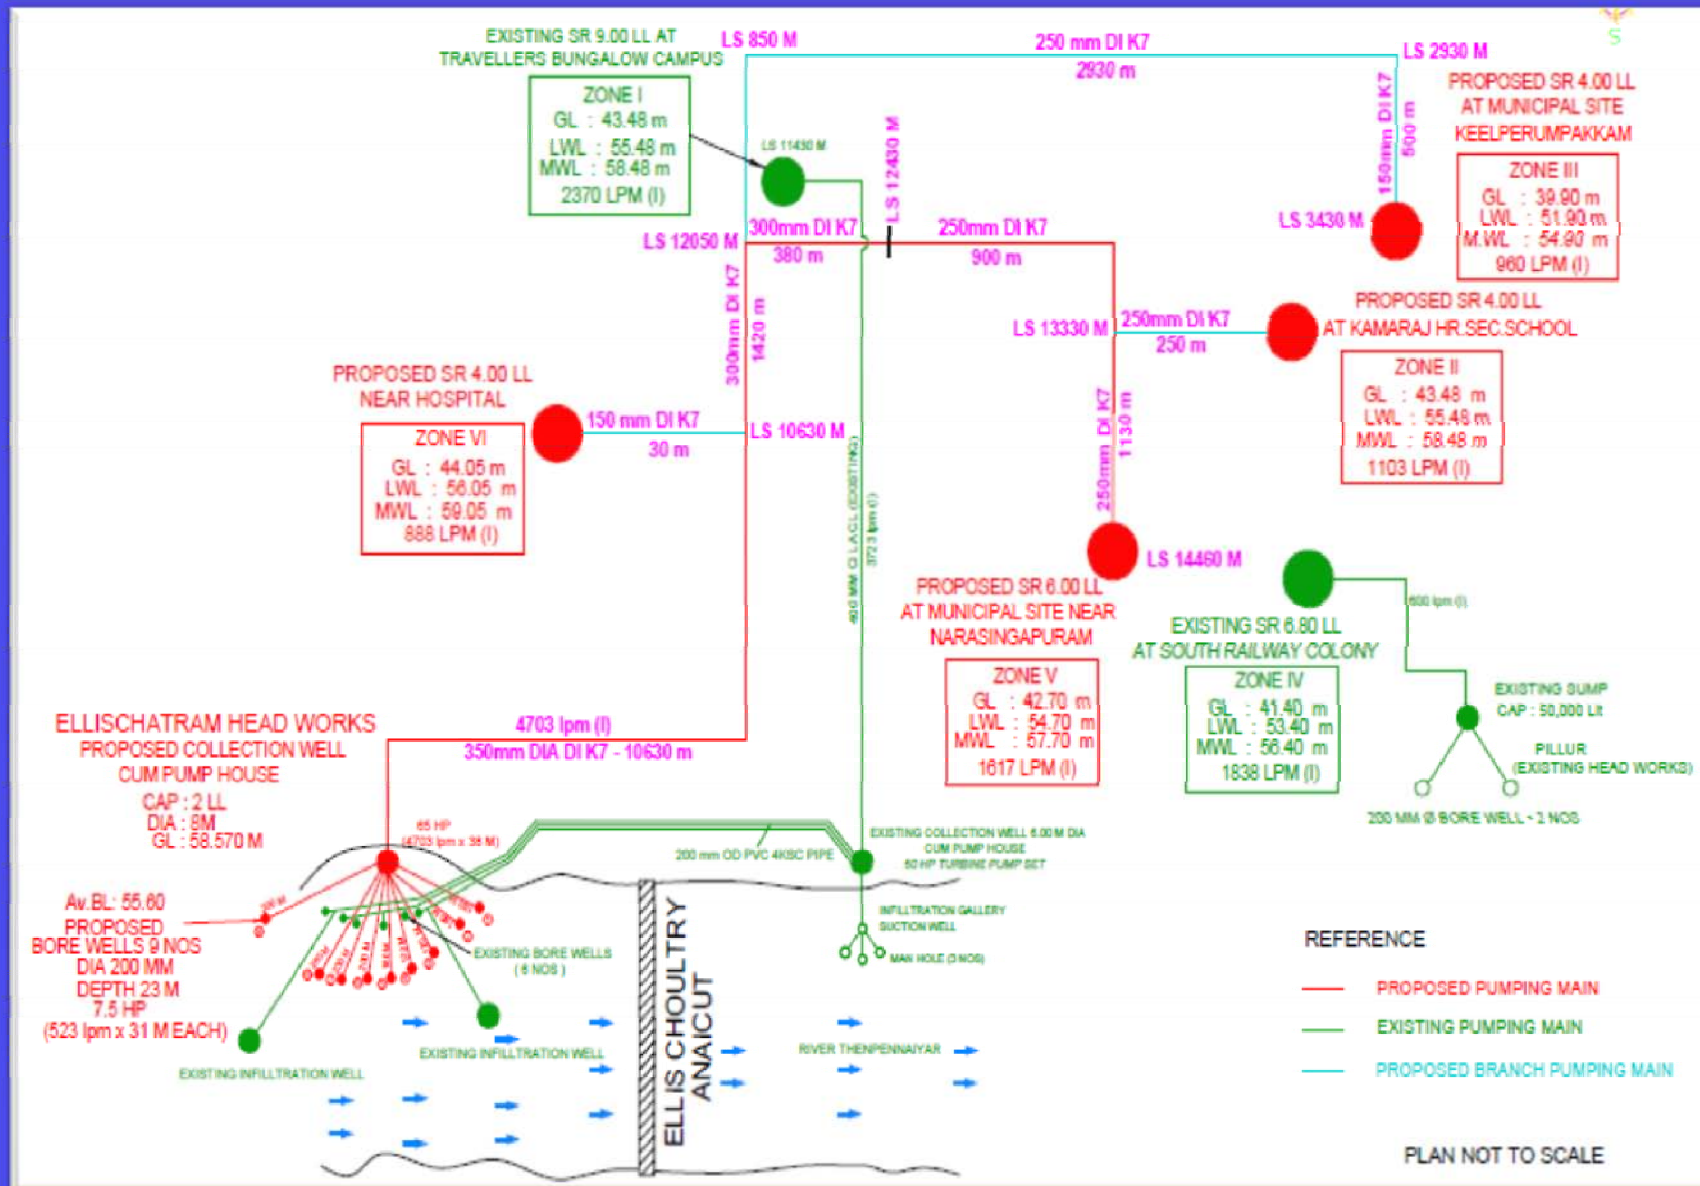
EXISTING SR 9.00 LL AT TRAVELLERS BUNGALOW CAMPUS

LS 850 M

250 mm DI K7
2930 m

LS 2930 M

PROPOSED SR 4.00 LL AT MUNICIPAL SITE KEELPERUMPAKKAM

ZONE I
GL : 43.48 m
LWL : 55.48 m
MWL : 58.48 m
2370 LPM (I)

LS 11430 M

LS 12430 M

150mm DI K7
500 m

ZONE III
GL : 39.90 m
LWL : 51.90 m
M.WL : 54.90 m
960 LPM (I)

LS 3430 M

LS 12050 M

300mm DI K7
380 m

250mm DI K7
900 m

PROPOSED SR 4.00 LL AT KAMARAJ HR.SEC.SCHOOL

LS 13330 M

250mm DI K7
250 m

ZONE II
GL : 43.48 m
LWL : 55.48 m
MWL : 58.48 m
1103 LPM (I)

300mm DI K7
1420 m

PROPOSED SR 4.00 LL NEAR HOSPITAL

ZONE VI
GL : 44.05 m
LWL : 56.05 m
MWL : 59.05 m
888 LPM (I)

150 mm DI K7
30 m

LS 10630 M

450 MM CI LA CL (EXISTING)
3723 lpm (I)

250mm DI K7
1130 m

LS 14460 M

PROPOSED SR 6.00 LL AT MUNICIPAL SITE NEAR NARASINGAPURAM

ZONE V
GL : 42.70 m
LWL : 54.70 m
MWL : 57.70 m
1617 LPM (I)

600 lpm (I)

EXISTING SR 6.80 LL AT SOUTH RAILWAY COLONY

ZONE IV
GL : 41.40 m
LWL : 53.40 m
MWL : 56.40 m
1838 LPM (I)

EXISTING SUMP
CAP : 50,000 Lit

PILLUR
(EXISTING HEAD WORKS)

200 MM Ø BORE WELL - 2 NOS

ELLISCHATRAM HEAD WORKS
PROPOSED COLLECTION WELL CUM PUMP HOUSE
CAP : 2 LL
DIA : 8M
GL : 58.570 M

4703 lpm (I)
350mm DIA DI K7 - 10630 m

65 HP
(4703 lpm x 38 M)

200 mm OD PVC 4KSC PIPE

EXISTING COLLECTION WELL 6.00 M DIA CUM PUMP HOUSE
60 HP TURBINE PUMP SET

Av.BL: 55.60
PROPOSED BORE WELLS 9 NOS
DIA 200 MM
DEPTH 23 M
7.5 HP
(523 lpm x 31 M EACH)

EXISTING BORE WELLS (6 NOS)

INFILLTRATION GALLERY SUCTION WELL
MAN HOLE (3 NOS)

ELLIS CHOULTRY ANAICUT

RIVER THENPENNAIYAR

EXISTING INFILLTRATION WELL

EXISTING INFILLTRATION WELL

REFERENCE
PROPOSED PUMPING MAIN
EXISTING PUMPING MAIN
PROPOSED BRANCH PUMPING MAIN

PLAN NOT TO SCALE